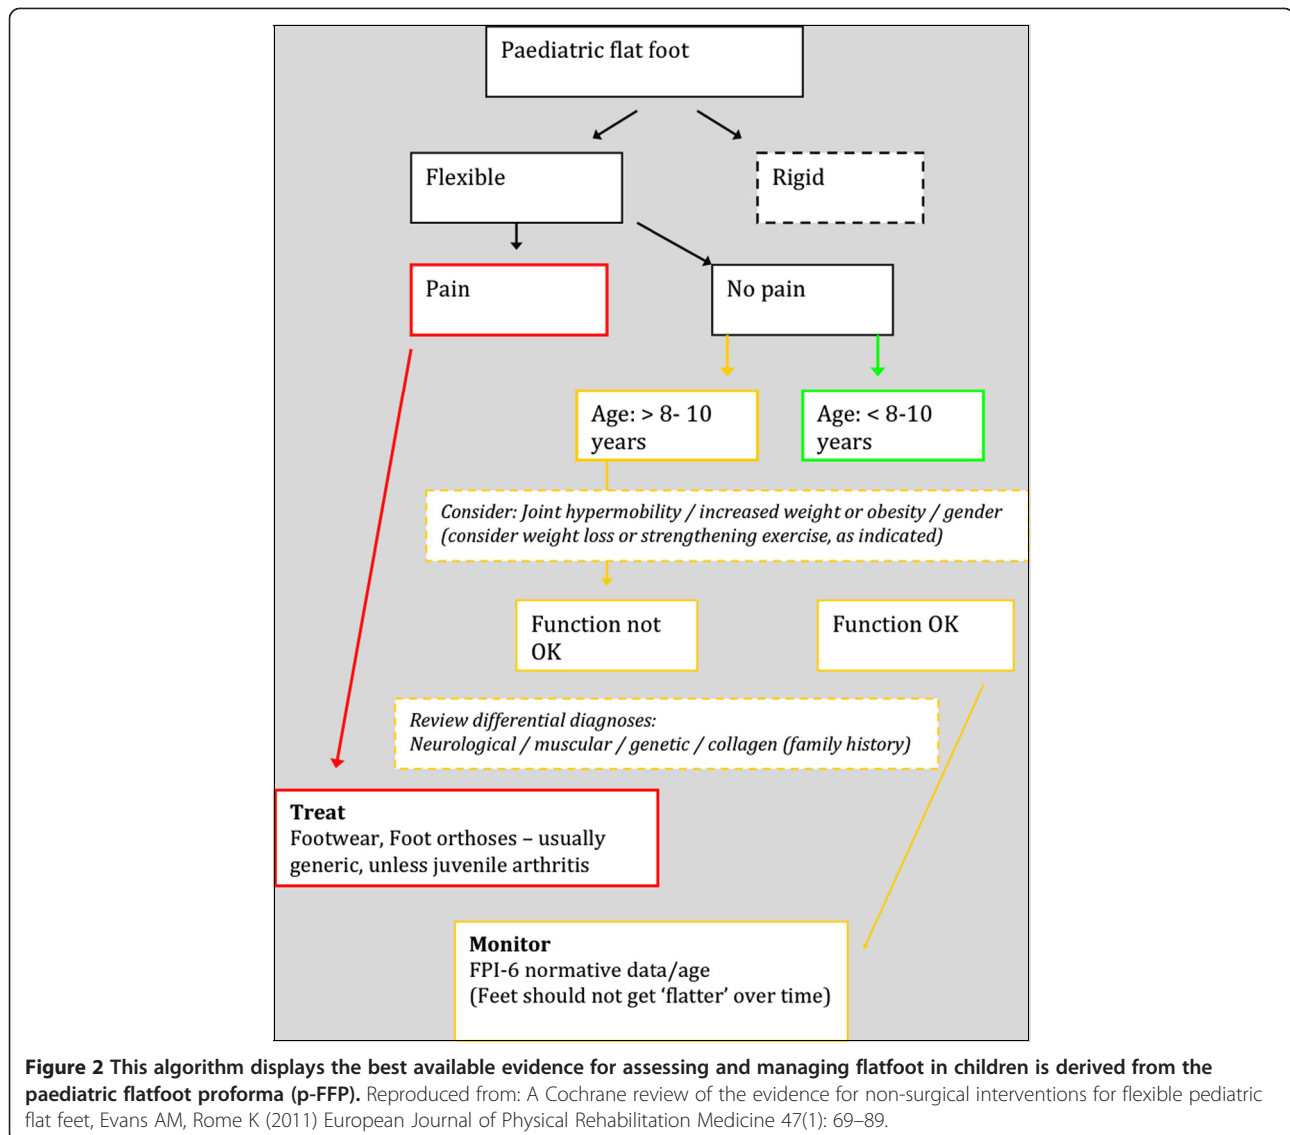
Paediatric flat foot

Flexible

Rigid

Pain

No pain

Age: > 8- 10 years

Age: < 8-10 years

Consider: Joint hypermobility / increased weight or obesity / gender (consider weight loss or strengthening exercise, as indicated)

Function not OK

Function OK

Review differential diagnoses: Neurological / muscular / genetic / collagen (family history)

Treat
Footwear, Foot orthoses – usually generic, unless juvenile arthritis

Monitor
FPI-6 normative data/age
(Feet should not get 'flatter' over time)

**Figure 2 This algorithm displays the best available evidence for assessing and managing flatfoot in children is derived from the paediatric flatfoot proforma (p-FFP).** Reproduced from: A Cochrane review of the evidence for non-surgical interventions for flexible pediatric flat feet, Evans AM, Rome K (2011) European Journal of Physical Rehabilitation Medicine 47(1): 69–89.